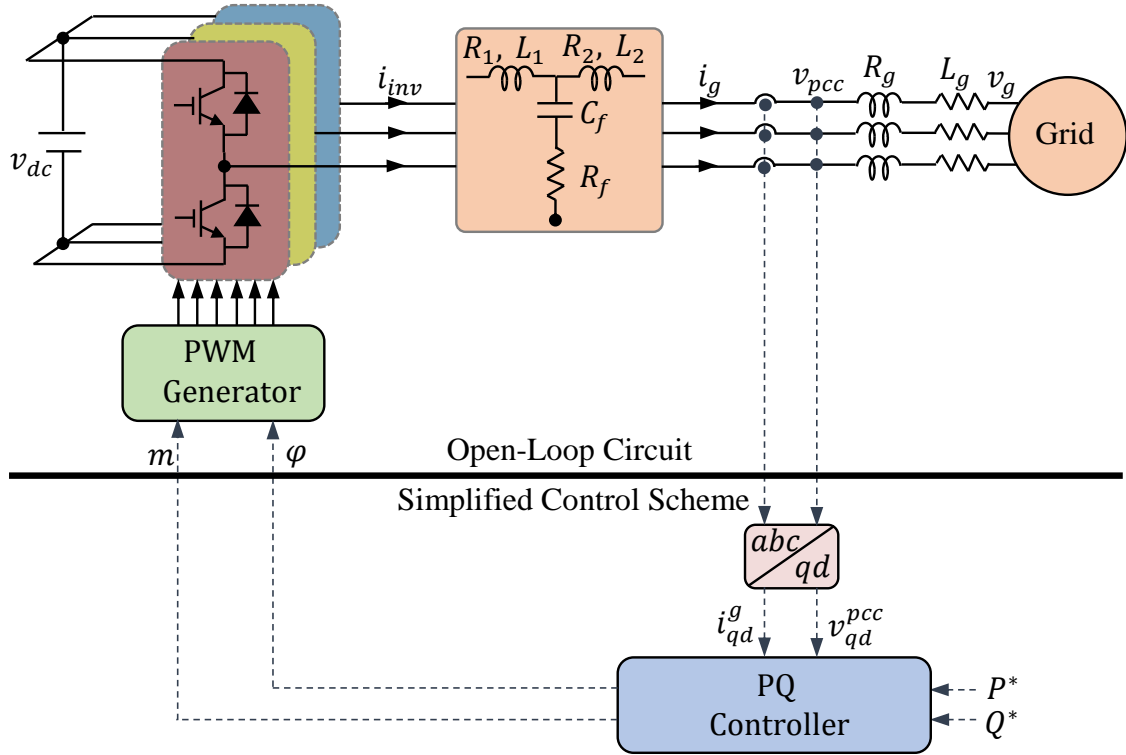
$v_{dc}$

$i_{inv}$

$R_1,\ L_1$ $R_2,\ L_2$

$C_f$

$R_f$

$i_g$ $v_{pcc}$ $R_g$ $L_g$ $v_g$

Grid

PWM Generator

$m$ $\varphi$

Open-Loop Circuit

Simplified Control Scheme

$abc$ $qd$

$i_{qd}^{g}$ $v_{qd}^{pcc}$

PQ Controller

$P^*$

$Q^*$